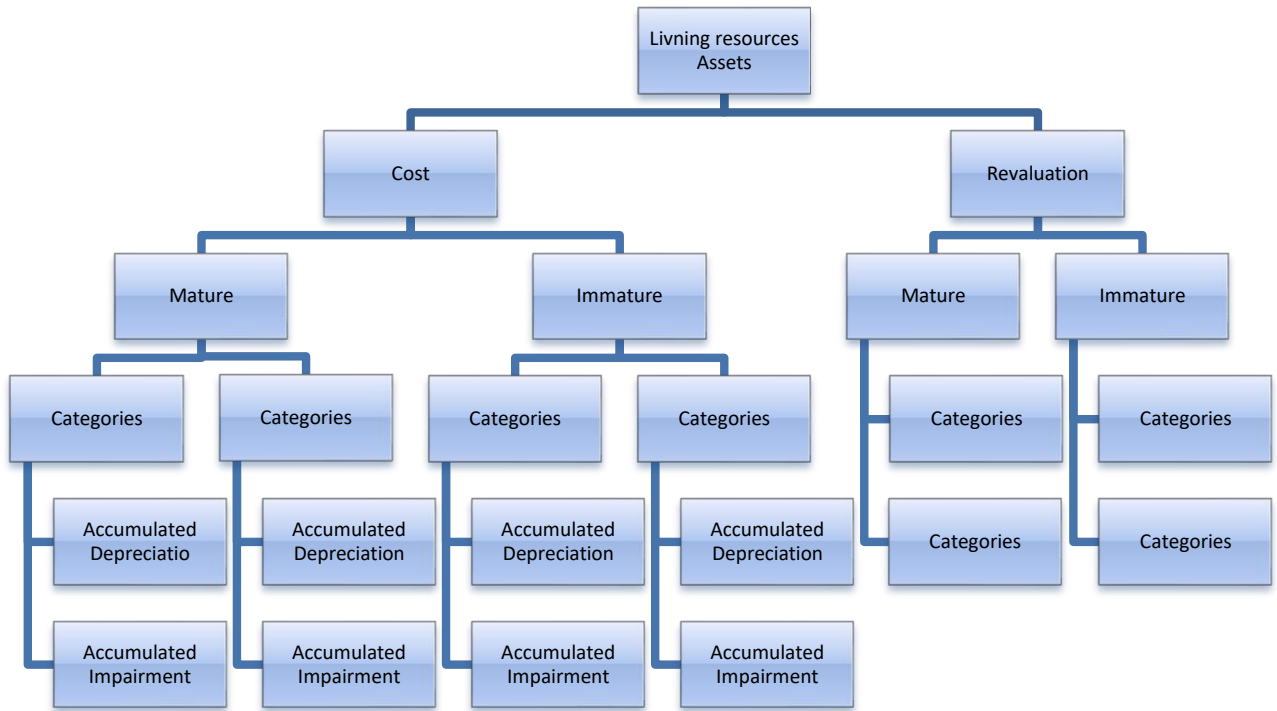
Livning resources Assets

Cost

Revaluation

Mature

Immature

Mature

Immature

Categories

Categories

Categories

Categories

Categories

Categories

Accumulated Depreciatio

Accumulated Depreciation

Accumulated Depreciation

Accumulated Depreciation

Categories

Categories

Accumulated Impairment

Accumulated Impairment

Accumulated Impairment

Accumulated Impairment